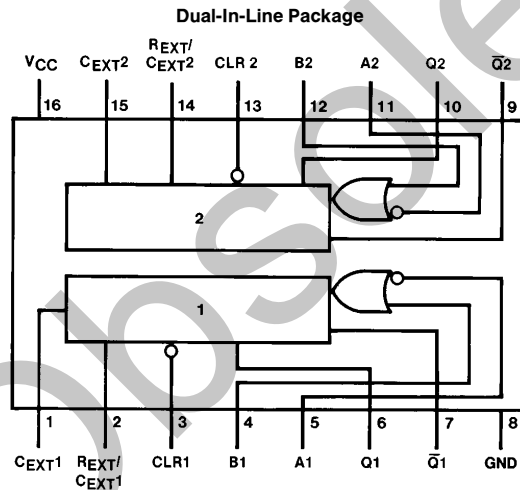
Dual-In-Line Package

$V_{CC}$ 16
$C_{EXT}2$ 15
$R_{EXT}/C_{EXT}2$ 14
CLR 2 13
B2 12
A2 11
Q2 10
$\overline{Q2}$ 9

2

1

1 $C_{EXT}1$
2 $R_{EXT}/C_{EXT}1$
3 CLR1
4 B1
5 A1
6 Q1
7 $\overline{Q}1$
8 GND

Obsolete